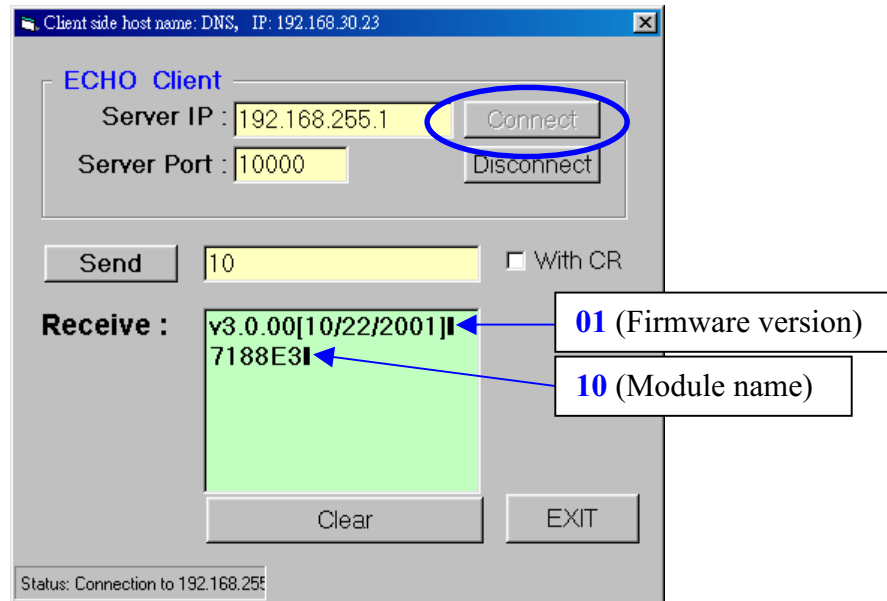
Client side host name: DNS, IP: 192.168.30.23

ECHO Client

Server IP : 192.168.255.1

Connect

Server Port : 10000

Disconnect

Send

10

With CR

Receive :

v3.0.00[10/22/2001]

7188E3

01 (Firmware version)

10 (Module name)

Clear

EXIT

Status: Connection to 192.168.255